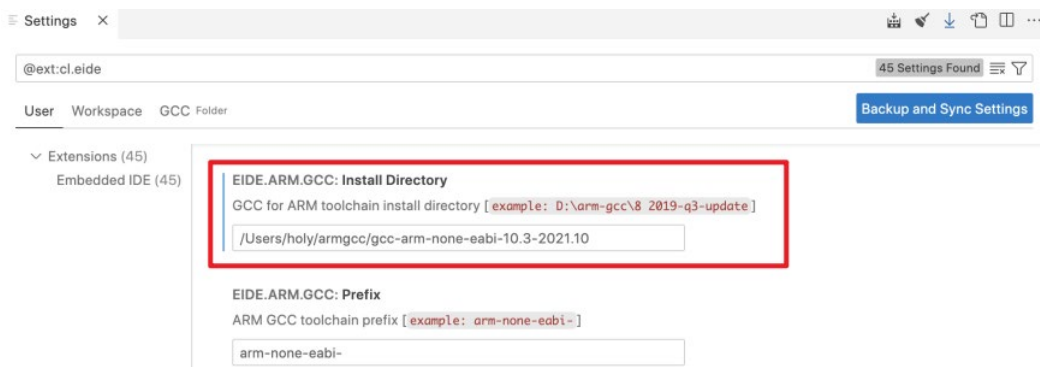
Settings ×

@ext:cl.eide

45 Settings Found

User Workspace GCC Folder

Backup and Sync Settings

Extensions (45)
Embedded IDE (45)

EIDE.ARM.GCC: Install Directory

GCC for ARM toolchain install directory [example: D:\arm-gcc\8 2019-q3-update]

/Users/holy/armgcc/gcc-arm-none-eabi-10.3-2021.10

EIDE.ARM.GCC: Prefix

ARM GCC toolchain prefix [example: arm-none-eabi-]

arm-none-eabi-